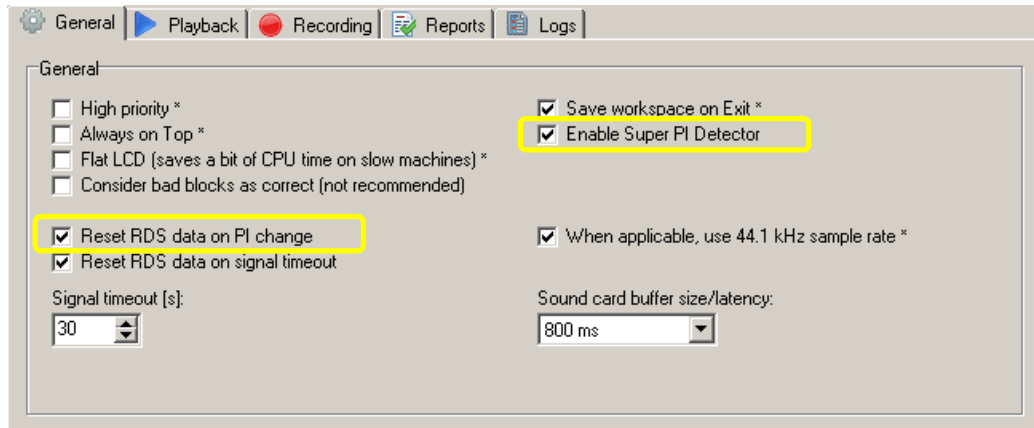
General | Playback | Recording | Reports | Logs

General

High priority *
Always on Top *
Flat LCD (saves a bit of CPU time on slow machines) *
Consider bad blocks as correct (not recommended)

Save workspace on Exit *
Enable Super PI Detector

Reset RDS data on PI change
Reset RDS data on signal timeout

When applicable, use 44.1 kHz sample rate *

Signal timeout [s]:
30

Sound card buffer size/latency:
800 ms